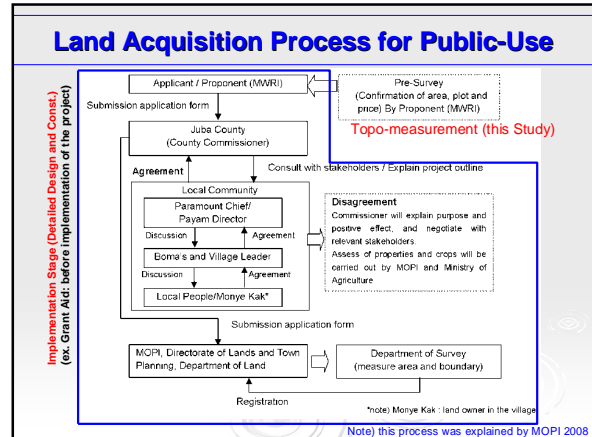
Land Acquisition Process for Public-Use

Implementation Stage (Detailed Design and Const.)
(ex. Grant Aid: before implementation of the project)

Applicant / Proponent (MWRI)

Pre-Survey
(Confirmation of area, plot and price) By Proponent (MWRI)

Topo-measurement (this Study)

Submission application form

Juba County
(County Commissioner)

Agreement

Consult with stakeholders / Explain project outline

Local Community

Paramount Chief/
Payam Director

Discussion

Agreement

Boma's and Village Leader

Discussion

Agreement

Local People/Monye Kak*

Disagreement
Commissioner will explain purpose and positive effect, and negotiate with relevant stakeholders.
Assess of properties and crops will be carried out by MOPI and Ministry of Agriculture

Submission application form

MOPI, Directorate of Lands and Town Planning, Department of Land

Department of Survey
(measure area and boundary)

Registration

*note) Monye Kak : land owner in the village

Note) this process was explained by MOPI 2008